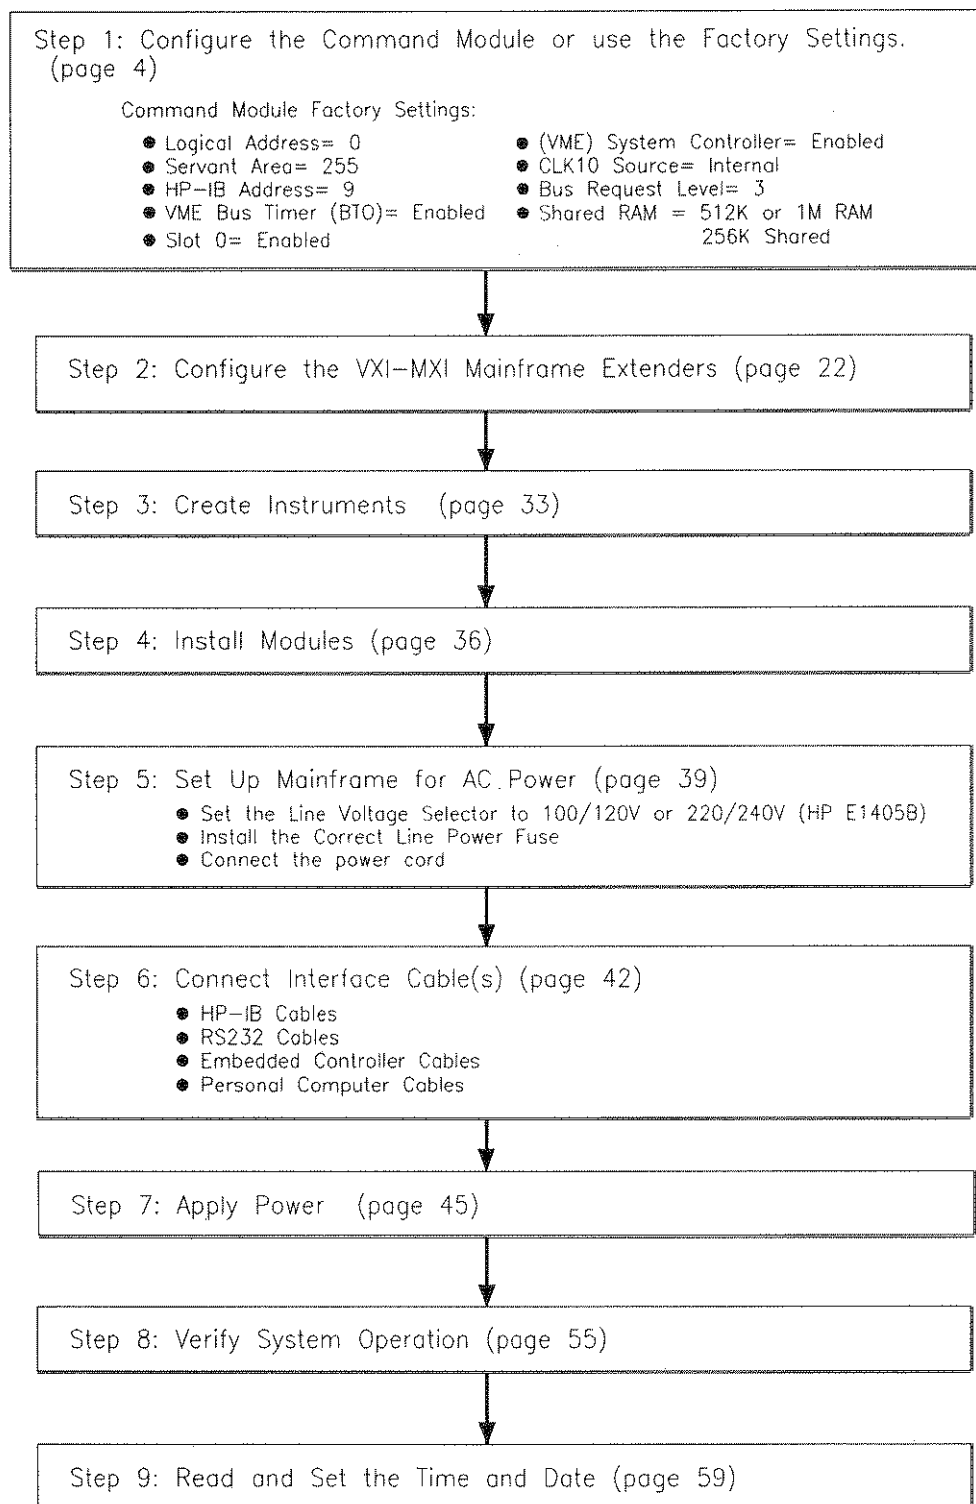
Step 1: Configure the Command Module or use the Factory Settings. (page 4)

Command Module Factory Settings:

- Logical Address= 0
- Servant Area= 255
- HP-IB Address= 9
- VME Bus Timer (BTO)= Enabled
- Slot 0= Enabled

- (VME) System Controller= Enabled
- CLK10 Source= Internal
- Bus Request Level= 3
- Shared RAM = 512K or 1M RAM 256K Shared

Step 2: Configure the VXI-MXI Mainframe Extenders (page 22)

Step 3: Create Instruments (page 33)

Step 4: Install Modules (page 36)

Step 5: Set Up Mainframe for AC Power (page 39)
- Set the Line Voltage Selector to 100/120V or 220/240V (HP E1405B)
- Install the Correct Line Power Fuse
- Connect the power cord

Step 6: Connect Interface Cable(s) (page 42)
- HP-IB Cables
- RS232 Cables
- Embedded Controller Cables
- Personal Computer Cables

Step 7: Apply Power (page 45)

Step 8: Verify System Operation (page 55)

Step 9: Read and Set the Time and Date (page 59)